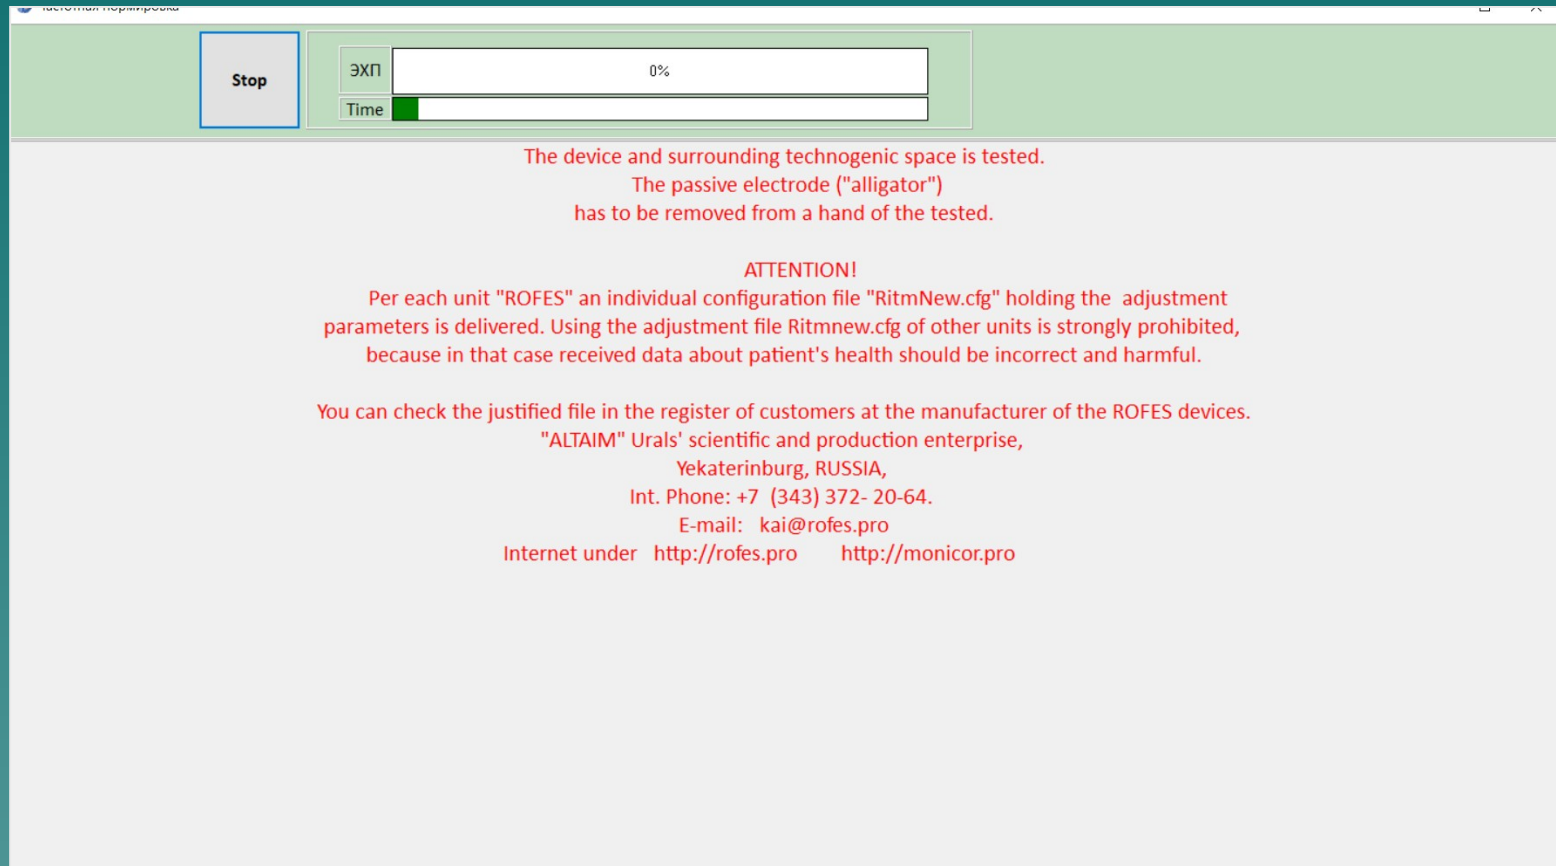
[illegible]

Stop

ЭХП

0%

Time

The device and surrounding technogenic space is tested.
The passive electrode ("alligator")
has to be removed from a hand of the tested.

ATTENTION!
Per each unit "ROFES" an individual configuration file "RitmNew.cfg" holding the adjustment parameters is delivered. Using the adjustment file Ritmnew.cfg of other units is strongly prohibited, because in that case received data about patient's health should be incorrect and harmful.

You can check the justified file in the register of customers at the manufacturer of the ROFES devices.
"ALTAIM" Urals' scientific and production enterprise,
Yekaterinburg, RUSSIA,
Int. Phone: +7 (343) 372- 20-64.
E-mail: kai@rofes.pro
Internet under http://rofes.pro http://monicor.pro